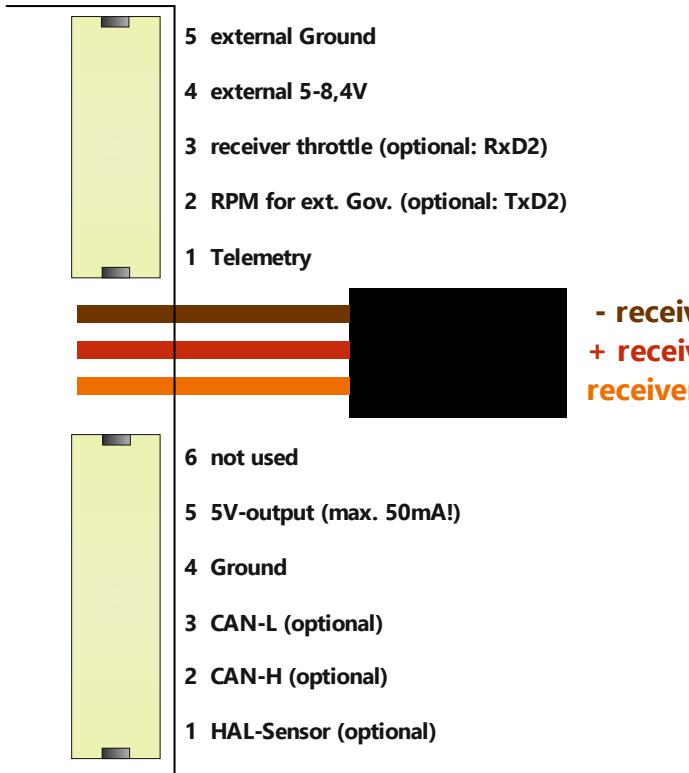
5 external Ground

4 external 5-8,4V

3 receiver throttle (optional: RxD2)

2 RPM for ext. Gov. (optional: TxD2)

1 Telemetry

- receiv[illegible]

+ receiv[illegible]

receiver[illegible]

6 not used

5 5V-output (max. 50mA!)

4 Ground

3 CAN-L (optional)

2 CAN-H (optional)

1 HAL-Sensor (optional)